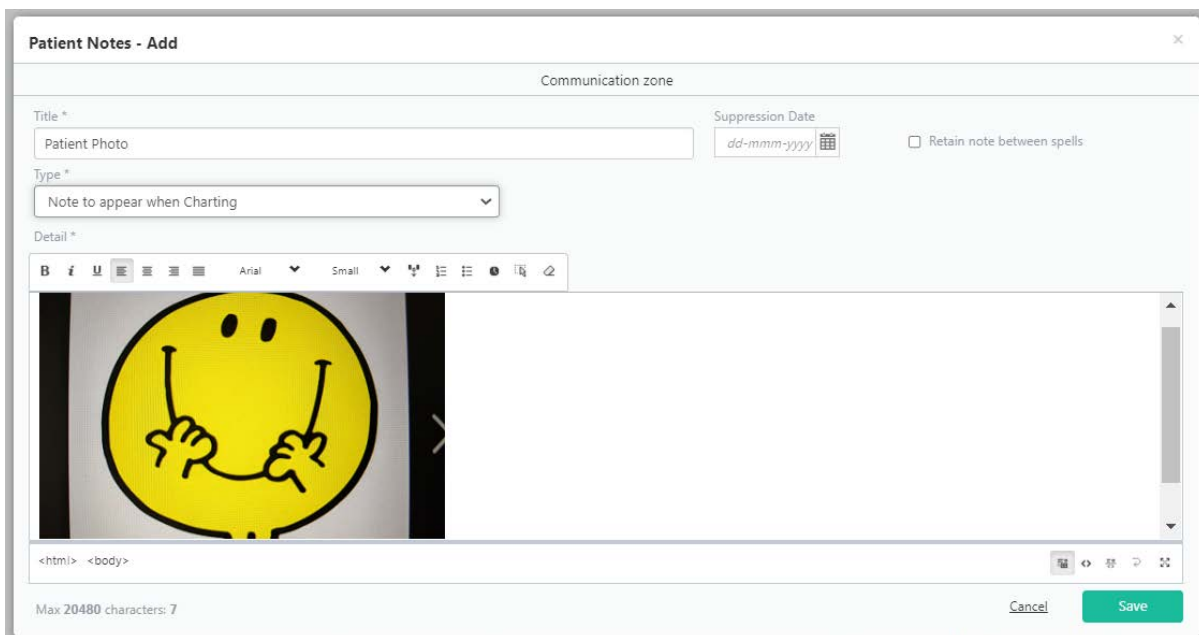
Patient Notes - Add

×

Communication zone

Title *

Patient Photo

Suppression Date

dd-mmm-yyyy

Retain note between spells

Type *

Note to appear when Charting

Detail *

B i U Arial Small

<html> <body>

Max 20480 characters: 7

Cancel

Save